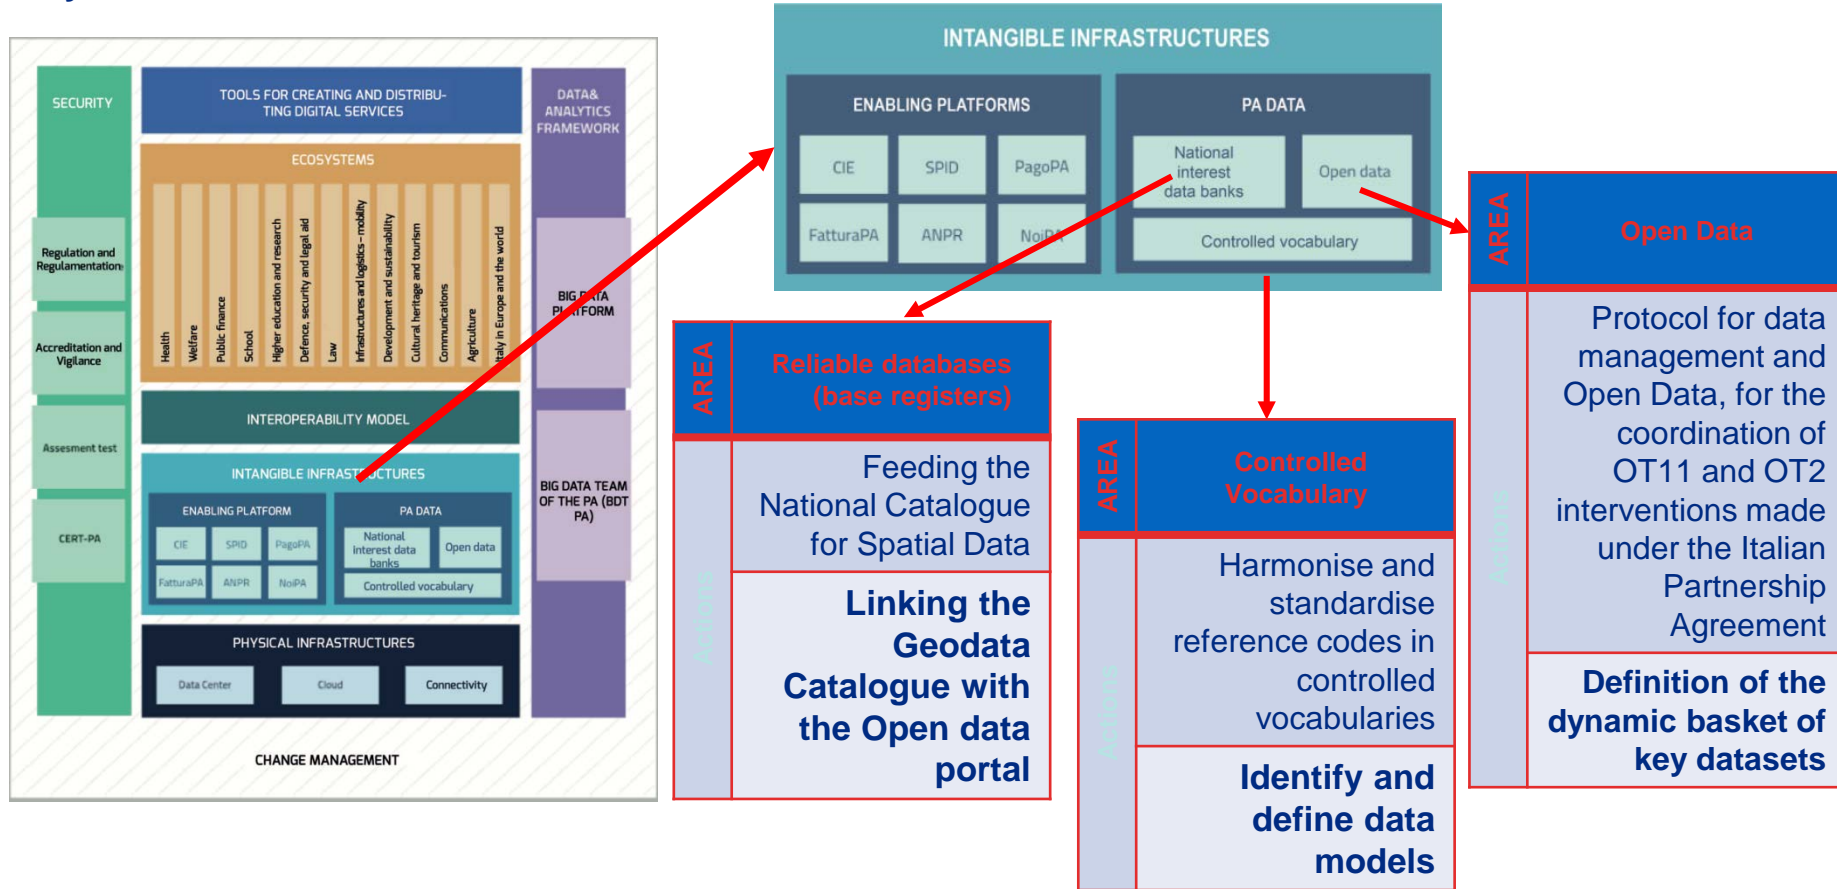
SECURITY

TOOLS FOR CREATING AND DISTRIBUTING DIGITAL SERVICES

DATA& ANALYTICS FRAMEWORK

ECOSYSTEMS

Health
Welfare
Public finance
School
Higher education and research
Defence, security and legal aid
Law
Infrastructures and logistics - mobility
Development and sustainability
Cultural heritage and tourism
Communications
Agriculture
Italy in Europe and the world

Regulation and Regulamentation

Accreditation and Vigilance

BIG DATA PLATFORM

INTEROPERABILITY MODEL

Assesment test

INTANGIBLE INFRASTRUCTURES

ENABLING PLATFORM

CIE
SPID
PagoPA
FatturaPA
ANPR
NoiPA

PA DATA

National interest data banks
Open data
Controlled vocabulary

CERT-PA

BIG DATA TEAM OF THE PA (BDT PA)

PHYSICAL INFRASTRUCTURES

Data Center
Cloud
Connectivity

CHANGE MANAGEMENT

INTANGIBLE INFRASTRUCTURES

ENABLING PLATFORMS

CIE
SPID
PagoPA
FatturaPA
ANPR
NoiPA

PA DATA

National interest data banks
Open data
Controlled vocabulary

AREA
Reliable databases (base registers)

Actions

Feeding the National Catalogue for Spatial Data

Linking the Geodata Catalogue with the Open data portal

AREA
Controlled Vocabulary

Actions

Harmonise and standardise reference codes in controlled vocabularies

Identify and define data models

AREA
Open Data

Actions

Protocol for data management and Open Data, for the coordination of OT11 and OT2 interventions made under the Italian Partnership Agreement

Definition of the dynamic basket of key datasets